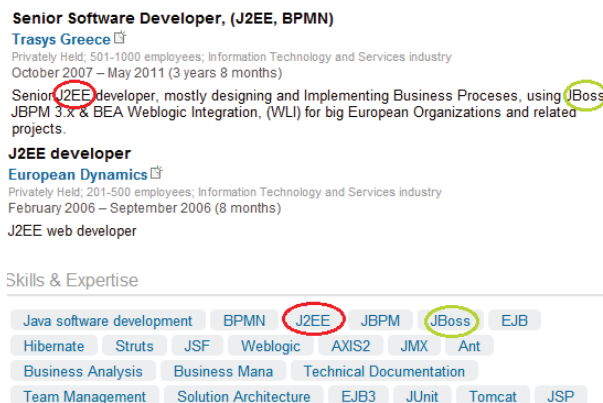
Senior Software Developer, (J2EE, BPMN)

Trasys Greece
Privately Held; 501-1000 employees; Information Technology and Services industry
October 2007 – May 2011 (3 years 8 months)

Senior J2EE developer, mostly designing and Implementing Business Proceses, using JBoss JBPM 3.x & BEA Weblogic Integration, (WLI) for big European Organizations and related projects.

J2EE developer

European Dynamics
Privately Held; 201-500 employees; Information Technology and Services industry
February 2006 – September 2006 (8 months)

J2EE web developer

Skills & Expertise

Java software development
BPMN
J2EE
JBPM
JBoss
EJB
Hibernate
Struts
JSF
Weblogic
AXIS2
JMX
Ant
Business Analysis
Business Mana
Technical Documentation
Team Management
Solution Architecture
EJB3
JUnit
Tomcat
JSP